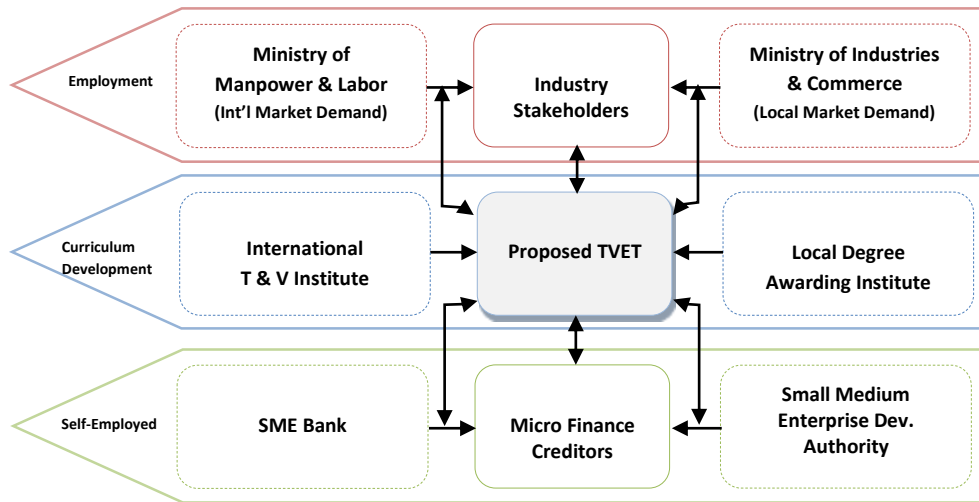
Employment

Ministry of Manpower & Labor (Int'l Market Demand)

Industry Stakeholders

Ministry of Industries & Commerce (Local Market Demand)

Curriculum Development

International T & V Institute

Proposed TVET

Local Degree Awarding Institute

Self-Employed

SME Bank

Micro Finance Creditors

Small Medium Enterprise Dev. Authority